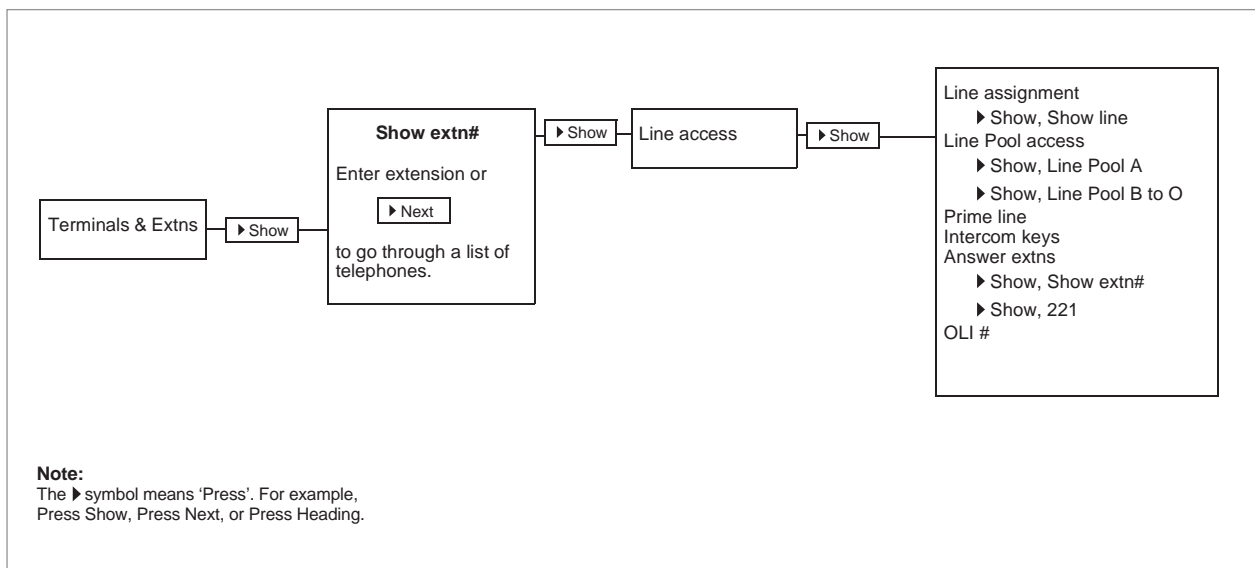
Terminals & Extns

▶ Show

**Show extn#**

Enter extension or

▶ Next

to go through a list of telephones.

▶ Show

Line access

▶ Show

Line assignment
▶ Show, Show line
Line Pool access
▶ Show, Line Pool A
▶ Show, Line Pool B to O
Prime line
Intercom keys
Answer extns
▶ Show, Show extn#
▶ Show, 221
OLI #

**Note:**
The ▶ symbol means 'Press'. For example, Press Show, Press Next, or Press Heading.